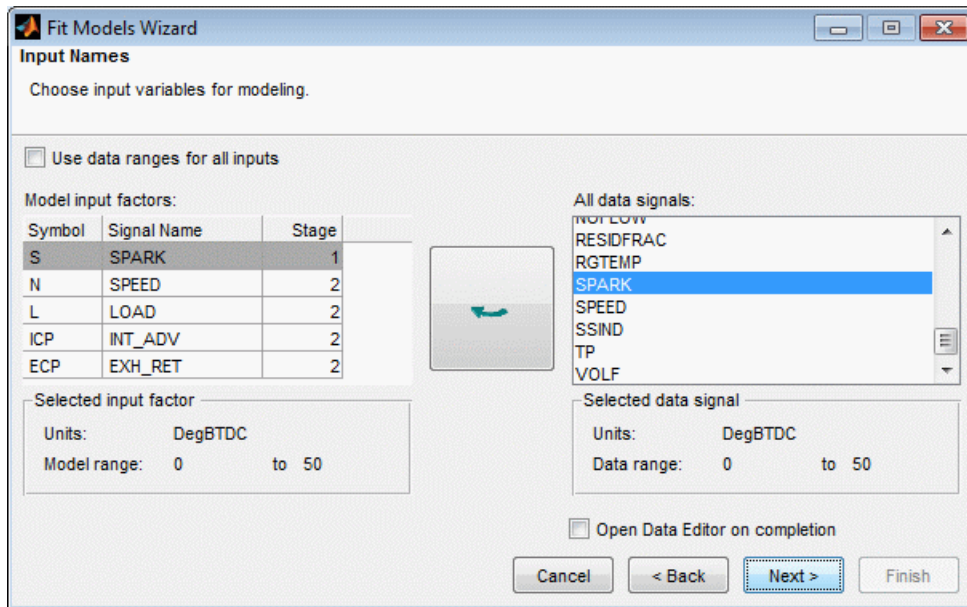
Fit Models Wizard

Input Names

Choose input variables for modeling.

Use data ranges for all inputs

Model input factors:

| Symbol | Signal Name | Stage |
|---|---|---|
| S | SPARK | 1 |
| N | SPEED | 2 |
| L | LOAD | 2 |
| ICP | INT_ADV | 2 |
| ECP | EXH_RET | 2 |

All data signals:

NOFLOW
RESIDFRAC
RGTEMP
SPARK
SPEED
SSIND
TP
VOLF

Selected input factor

Units: DegBTDC

Model range: 0 to 50

Selected data signal

Units: DegBTDC

Data range: 0 to 50

Open Data Editor on completion

Cancel

< Back

Next >

Finish